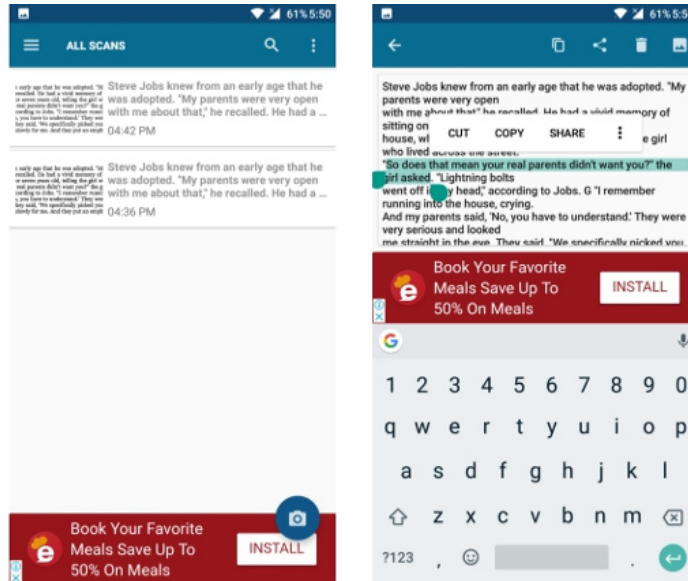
61% 5:50

ALL SCANS

Steve Jobs knew from an early age that he was adopted. "My parents were very open with me about that," he recalled. He had a ...
04:42 PM

Steve Jobs knew from an early age that he was adopted. "My parents were very open with me about that," he recalled. He had a ...
04:36 PM

Book Your Favorite Meals Save Up To 50% On Meals

INSTALL

61% 5:5

Steve Jobs knew from an early age that he was adopted. "My parents were very open with me about that," he recalled. He had a vivid memory of sitting on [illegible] house, wh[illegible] e girl who lived across the street.
"So does that mean your real parents didn't want you?" the girl asked. "Lightning bolts went off in my head," according to Jobs. G "I remember running into the house, crying.
And my parents said, 'No, you have to understand.' They were very serious and looked me straight in the eye. They said, "We specifically picked you

CUT COPY SHARE

Book Your Favorite Meals Save Up To 50% On Meals

INSTALL

G

1 2 3 4 5 6 7 8 9 0
q w e r t y u i o p
a s d f g h j k l
z x c v b n m
?123 , .